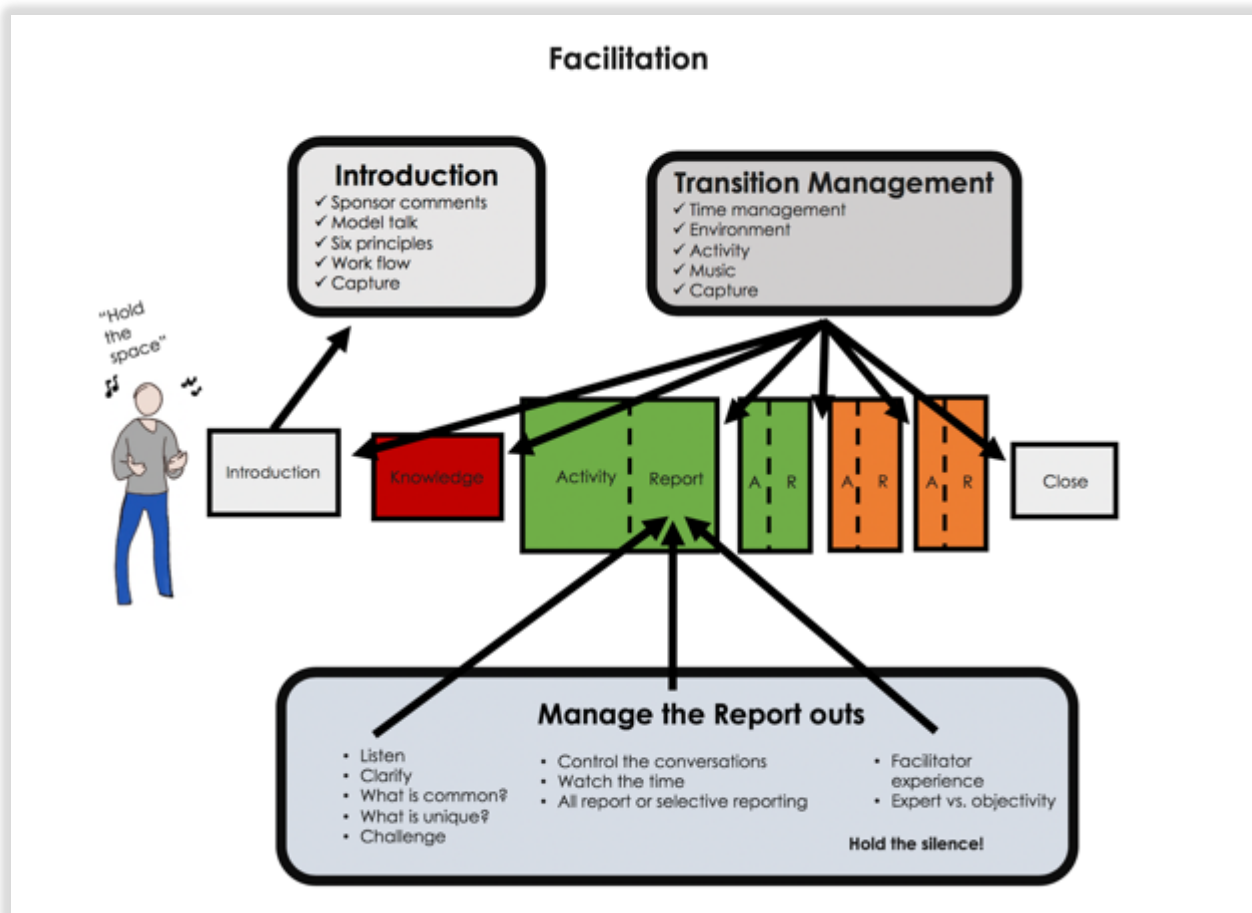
Facilitation

Introduction
✓ Sponsor comments
✓ Model talk
✓ Six principles
✓ Work flow
✓ Capture

Transition Management
✓ Time management
✓ Environment
✓ Activity
✓ Music
✓ Capture

"Hold the space"

Introduction

Knowledge

Activity

Report

A R

A R

A R

Close

Manage the Report outs

• Listen
• Clarify
• What is common?
• What is unique?
• Challenge

• Control the conversations
• Watch the time
• All report or selective reporting

• Facilitator experience
• Expert vs. objectivity

Hold the silence!